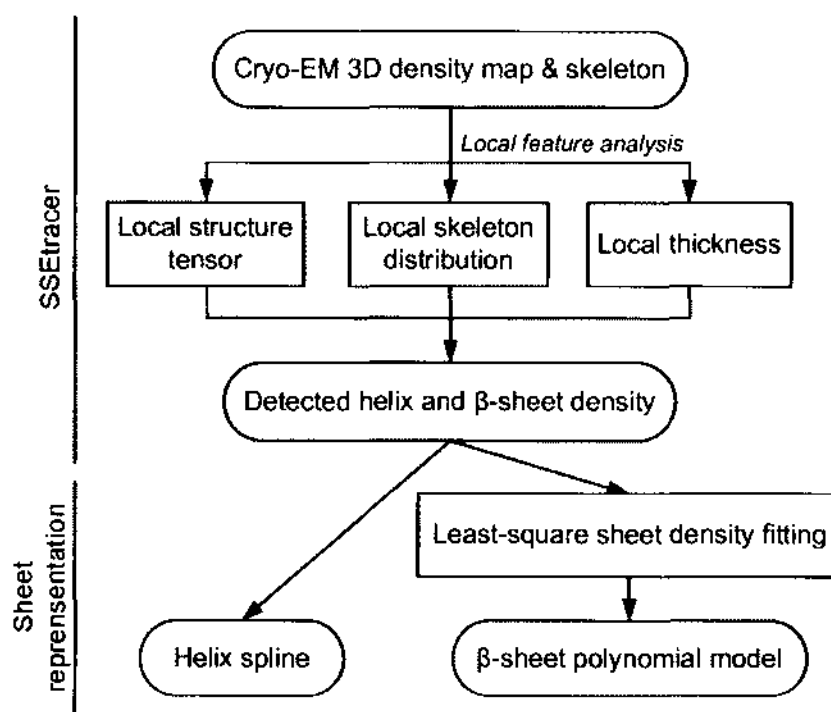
SSEtracer

Cryo-EM 3D density map & skeleton

Local feature analysis

Local structure tensor

Local skeleton distribution

Local thickness

Detected helix and β-sheet density

Sheet representation

Least-square sheet density fitting

Helix spline

β-sheet polynomial model